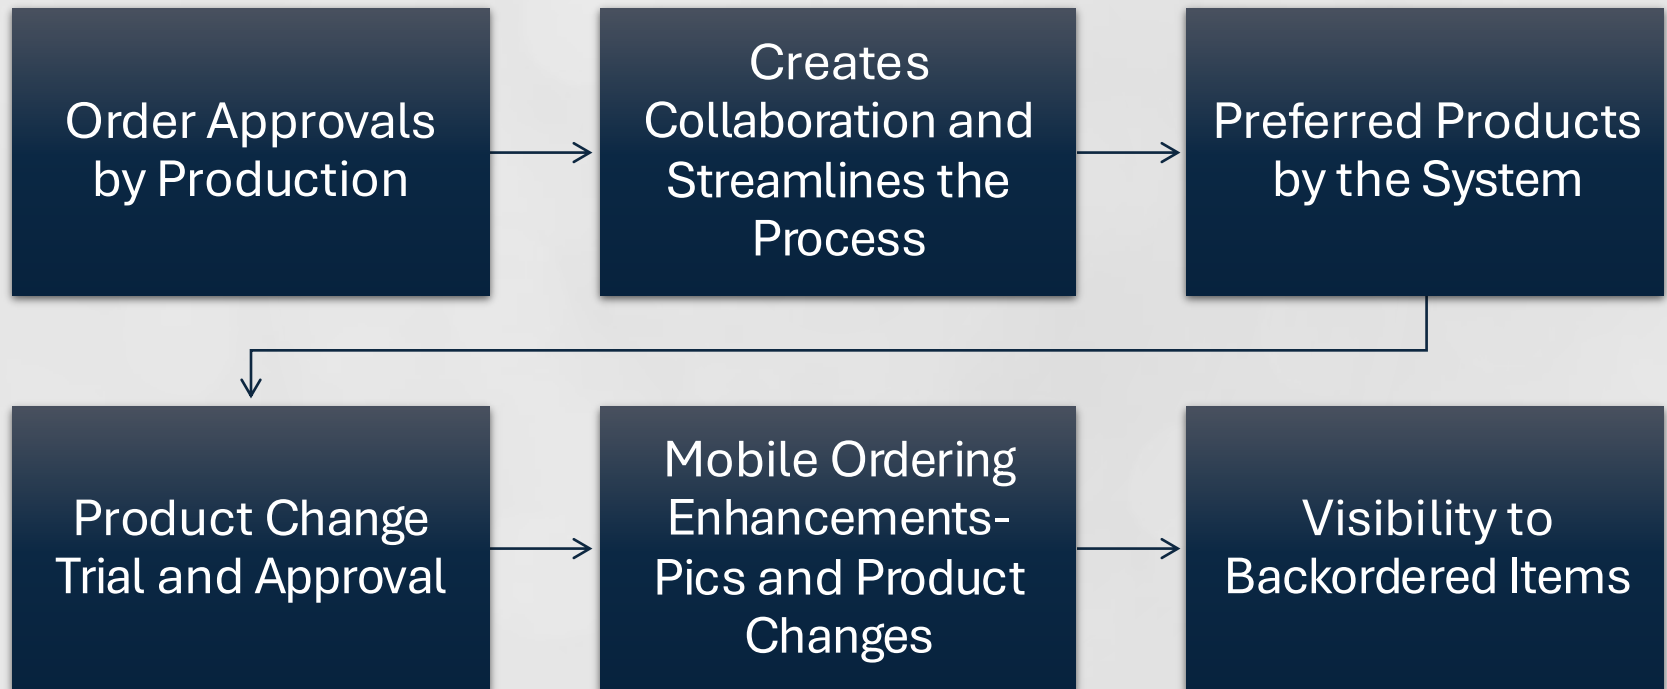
Order Approvals by Production

Creates Collaboration and Streamlines the Process

Preferred Products by the System

Product Change Trial and Approval

Mobile Ordering Enhancements- Pics and Product Changes

Visibility to Backordered Items